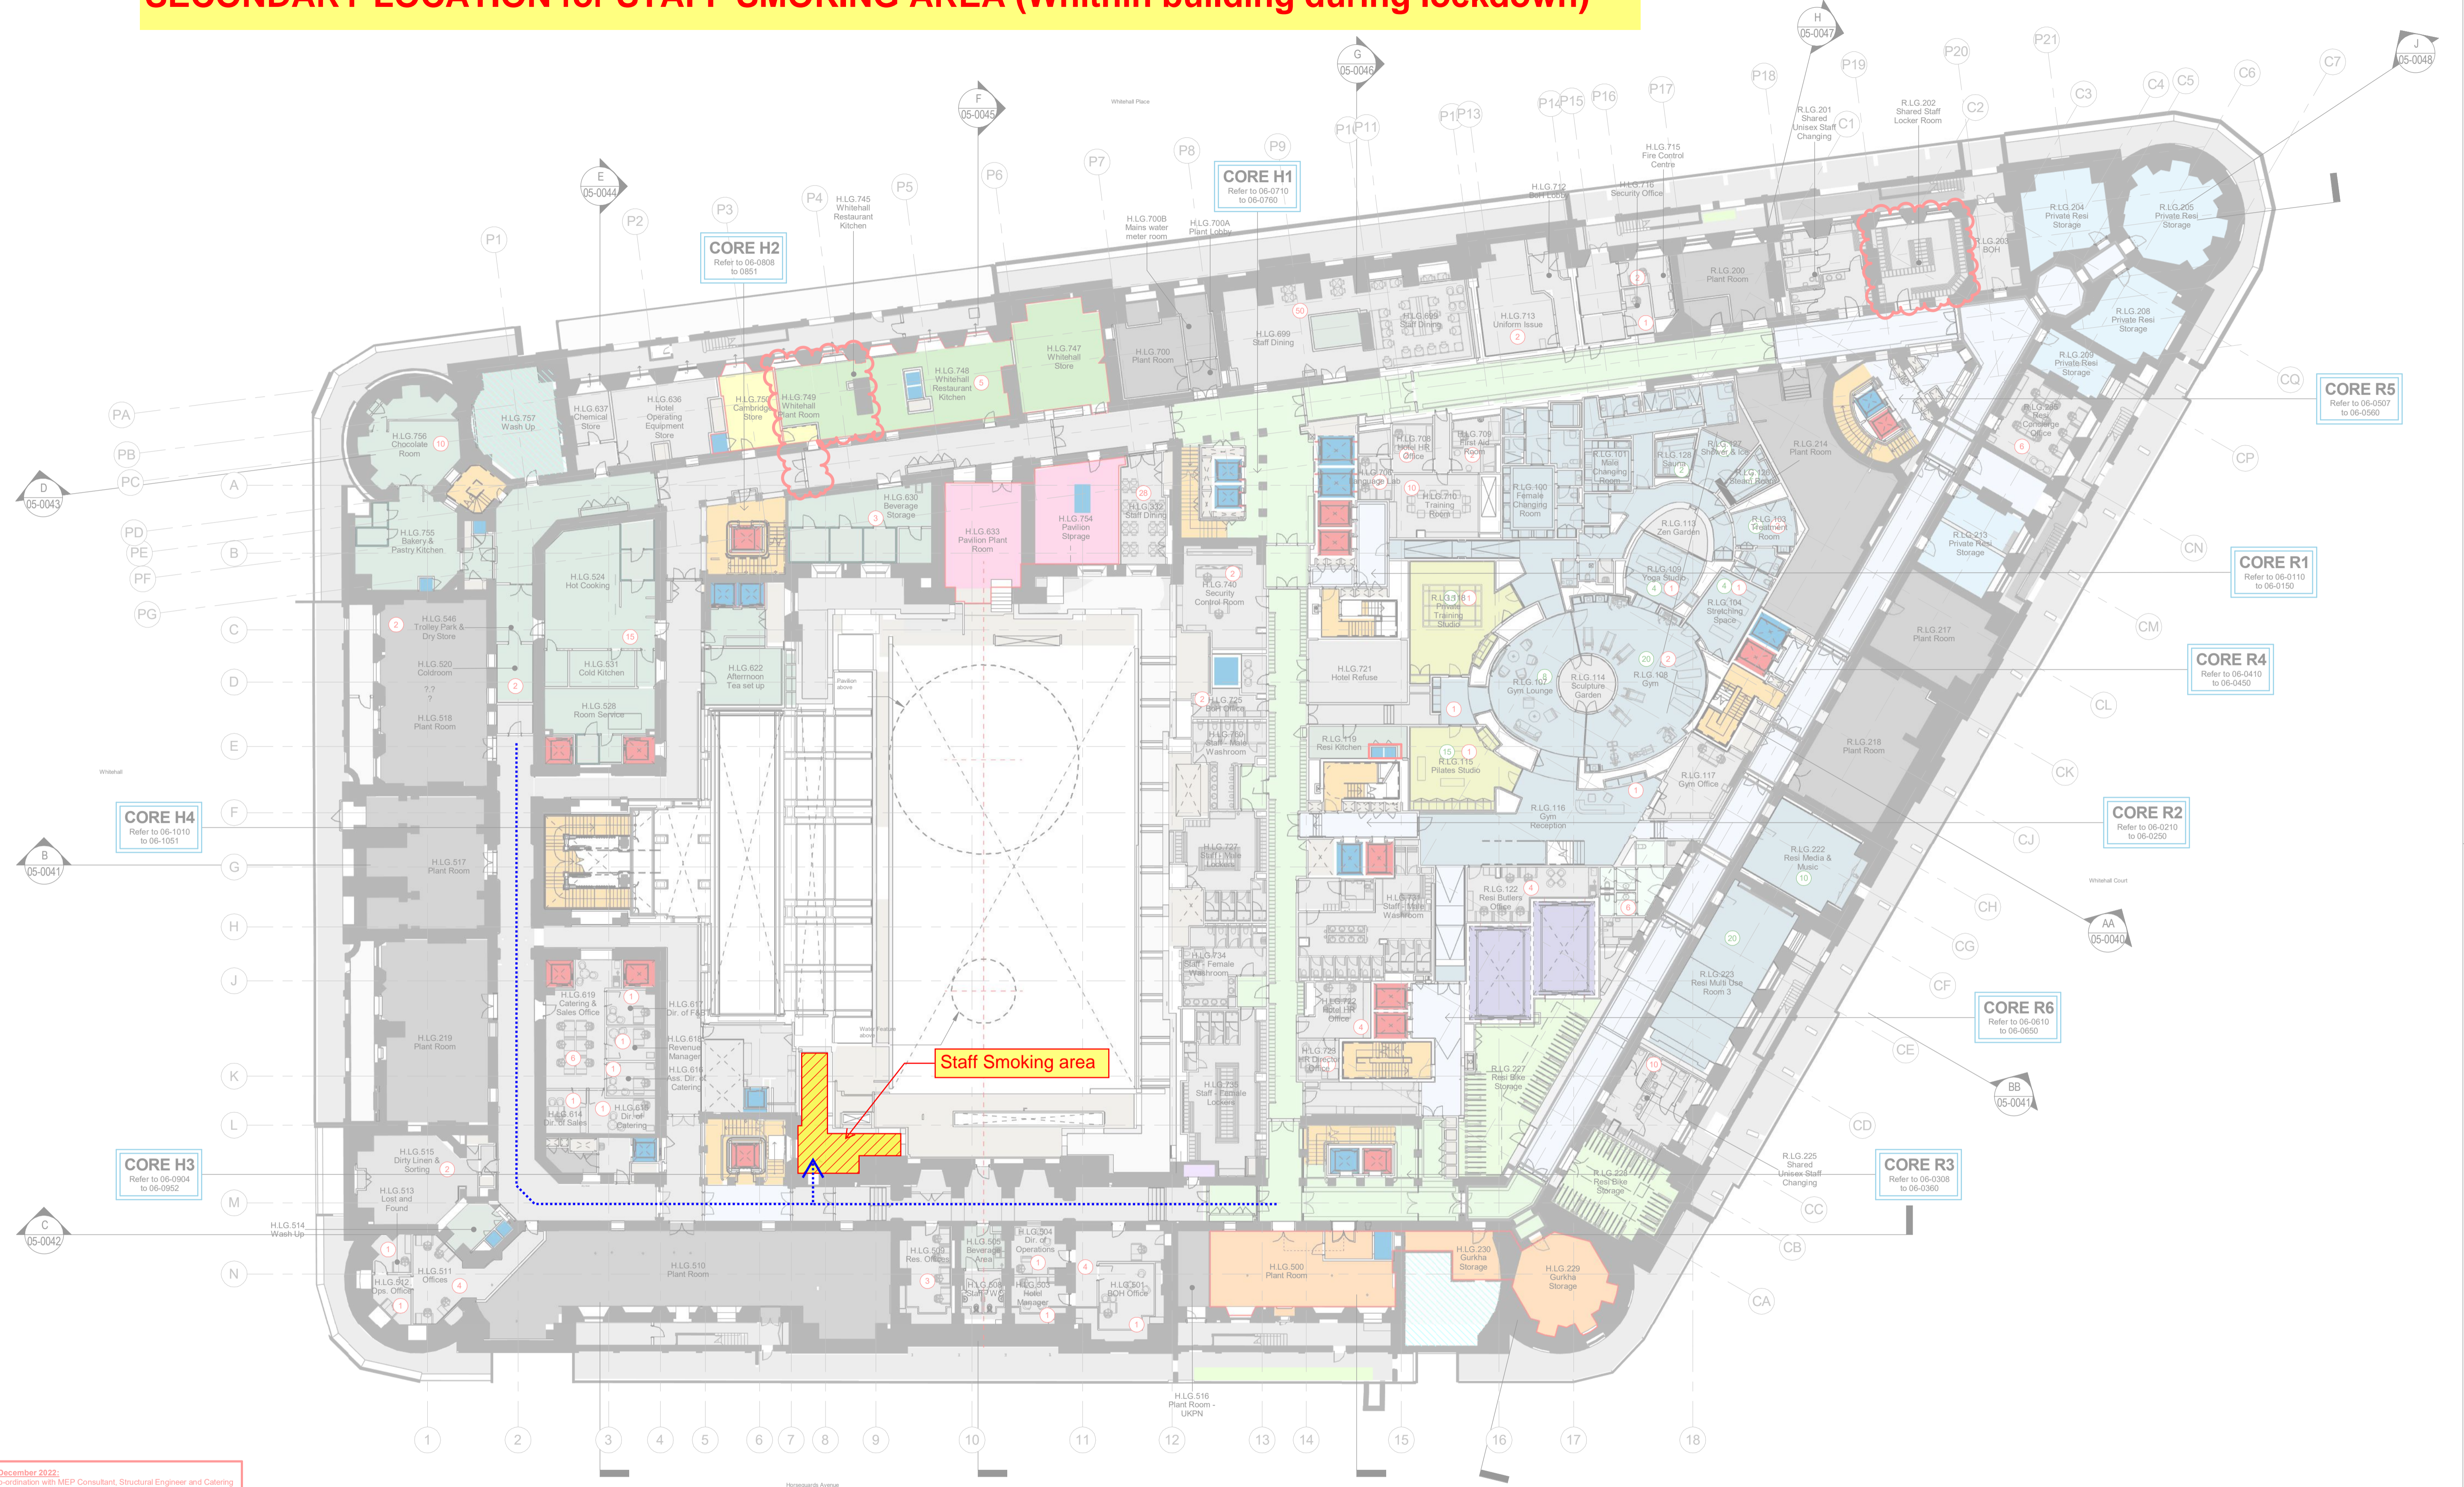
SECONDARY LOCATION for STAFF SMOKING AREA (Within building during lockdown)

CORE H1
Refer to 06-0710 to 06-0760

CORE H2
Refer to 06-0808 to 0851

CORE H4
Refer to 06-1010 to 06-1051

CORE H3
Refer to 06-0904 to 06-0952

CORE R5
Refer to 06-0507 to 06-0560

CORE R1
Refer to 06-0110 to 06-0150

CORE R4
Refer to 06-0410 to 06-0450

CORE R2
Refer to 06-0210 to 06-0250

CORE R6
Refer to 06-0610 to 06-0650

CORE R3
Refer to 06-0308 to 06-0360

Staff Smoking area

H.LG.756 Chocolate Room
H.LG.757 Wash Up
H.LG.637 Chemical Store
H.LG.636 Hotel Operating Equipment Store
H.LG.750 Cambridge Store
H.LG.749 Whitehall Plant Room
H.LG.748 Whitehall Restaurant Kitchen
H.LG.747 Whitehall Store
H.LG.745 Whitehall Restaurant Kitchen
H.LG.700 Plant Room
H.LG.700B Mains water meter room
H.LG.700A Plant Lobby
H.LG.699 Staff Dining
H.LG.713 Uniform Issue
H.LG.712 Staff Lobby
H.LG.715 Fire Control Centre
H.LG.716 Security Office
R.LG.201 Shared Unisex Staff Changing
R.LG.202 Shared Staff Locker Room
R.LG.200 Plant Room
R.LG.203 BOH
R.LG.204 Private Resi Storage
R.LG.205 Private Resi Storage
R.LG.208 Private Resi Storage
R.LG.209 Private Resi Storage
R.LG.213 Private Resi Storage
R.LG.214 Plant Room
R.LG.217 Plant Room
R.LG.218 Plant Room
R.LG.222 Resi Media & Music
R.LG.223 Resi Multi Use Room 3
R.LG.227 Resi Bike Storage
R.LG.228 Resi Bike Storage
R.LG.225 Shared Unisex Staff Changing
H.LG.755 Bakery & Pastry Kitchen
H.LG.546 Trolley Park & Dry Store
H.LG.520 Coldroom
H.LG.518 Plant Room
H.LG.524 Hot Cooking
H.LG.531 Cold Kitchen
H.LG.528 Room Service
H.LG.622 Afternoon Tea set up
H.LG.630 Beverage Storage
H.LG.633 Pavilion Plant Room
H.LG.754 Pavilion Storage
H.LG.740 Security Control Room
H.LG.721 Hotel Refuse
H.LG.708 Hotel HR Office
H.LG.709 First Aid Room
H.LG.710 Training Room
R.LG.100 Female Changing Room
R.LG.101 Male Changing Room
R.LG.128 Sauna
R.LG.127 Shower & Ice
R.LG.103 Treatment Room
R.LG.113 Zen Garden
R.LG.109 Yoga Studio
R.LG.104 Stretching Space
R.LG.110 Private Training Studio
R.LG.114 Sculpture Garden
R.LG.108 Gym
R.LG.107 Gym Lounge
R.LG.119 Resi Kitchen
R.LG.115 Pilates Studio
R.LG.117 Gym Office
R.LG.116 Gym Reception
R.LG.122 Resi Butlers Office
H.LG.517 Plant Room
H.LG.219 Plant Room
H.LG.619 Catering & Sales Office
H.LG.617 Dir. of F&B
H.LG.618 Revenue Manager
H.LG.616 Ass. Dir. of Catering
H.LG.614 Dir. of Sales
H.LG.615 Dir. of Catering
H.LG.515 Dirty Linen & Sorting
H.LG.513 Lost and Found
H.LG.514 Wash Up
H.LG.512 Ops. Office
H.LG.511 Offices
H.LG.510 Plant Room
H.LG.509 Res. Offices
H.LG.505 Beverage Area
H.LG.504 Dir. of Operations
H.LG.506 Staff WC
H.LG.503 Hotel Manager
H.LG.501 BOH Office
H.LG.500 Plant Room
H.LG.230 Gurkha Storage
H.LG.229 Gurkha Storage
H.LG.516 Plant Room - UKPN
H.LG.727 Staff - Male Lockers
H.LG.730 Staff - Male Washroom
H.LG.734 Staff - Female Washroom
H.LG.735 Staff - Female Lockers
H.LG.760 Staff - Male Washroom
H.LG.725 Staff Office
H.LG.722 Hotel HR Office
H.LG.726 HR Director Office
Whitehall Place
Whitehall
Whitehall Court
Horseguards Avenue
December 2022:
Co-ordination with MEP Consultant, Structural Engineer and Catering